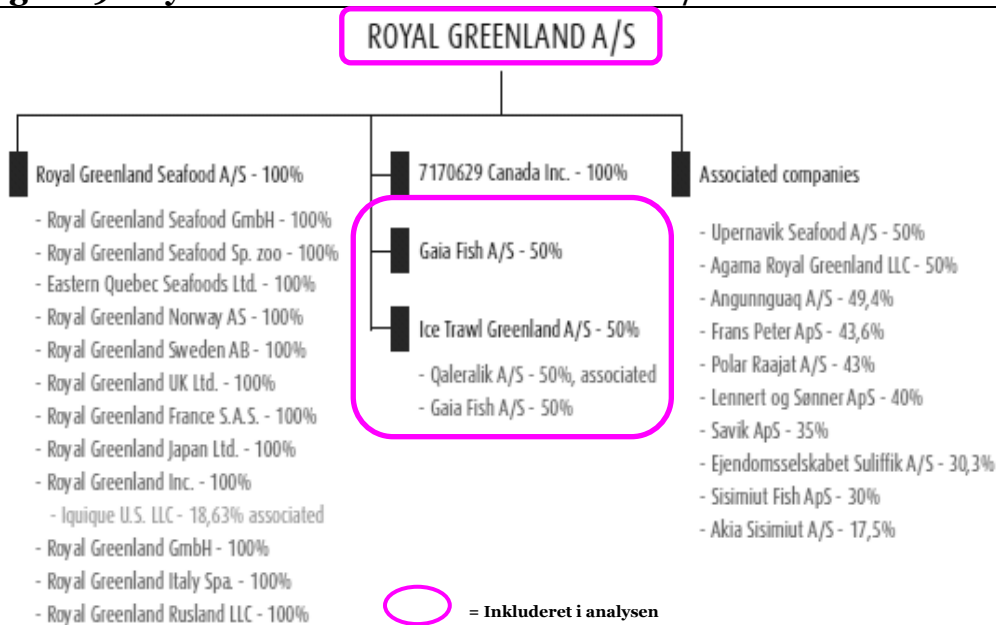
ROYAL GREENLAND A/S

Royal Greenland Seafood A/S - 100%

- Royal Greenland Seafood GmbH - 100%
- Royal Greenland Seafood Sp. zoo - 100%
- Eastern Quebec Seafoods Ltd. - 100%
- Royal Greenland Norway AS - 100%
- Royal Greenland Sweden AB - 100%
- Royal Greenland UK Ltd. - 100%
- Royal Greenland France S.A.S. - 100%
- Royal Greenland Japan Ltd. - 100%
- Royal Greenland Inc. - 100%
- Iquique U.S. LLC - 18,63% associated
- Royal Greenland GmbH - 100%
- Royal Greenland Italy Spa. - 100%
- Royal Greenland Rusland LLC - 100%

7170629 Canada Inc. - 100%

Gaia Fish A/S - 50%

Ice Trawl Greenland A/S - 50%

- Qaleralik A/S - 50%, associated
- Gaia Fish A/S - 50%

Associated companies

- Upernavik Seafood A/S - 50%
- Agama Royal Greenland LLC - 50%
- Angunnguaq A/S - 49,4%
- Frans Peter ApS - 43,6%
- Polar Raajat A/S - 43%
- Lennert og Sønner ApS - 40%
- Savik ApS - 35%
- Ejendomsselskabet Suliffik A/S - 30,3%
- Sisimiut Fish ApS - 30%
- Akia Sisimiut A/S - 17,5%

= Inkluderet i analysen